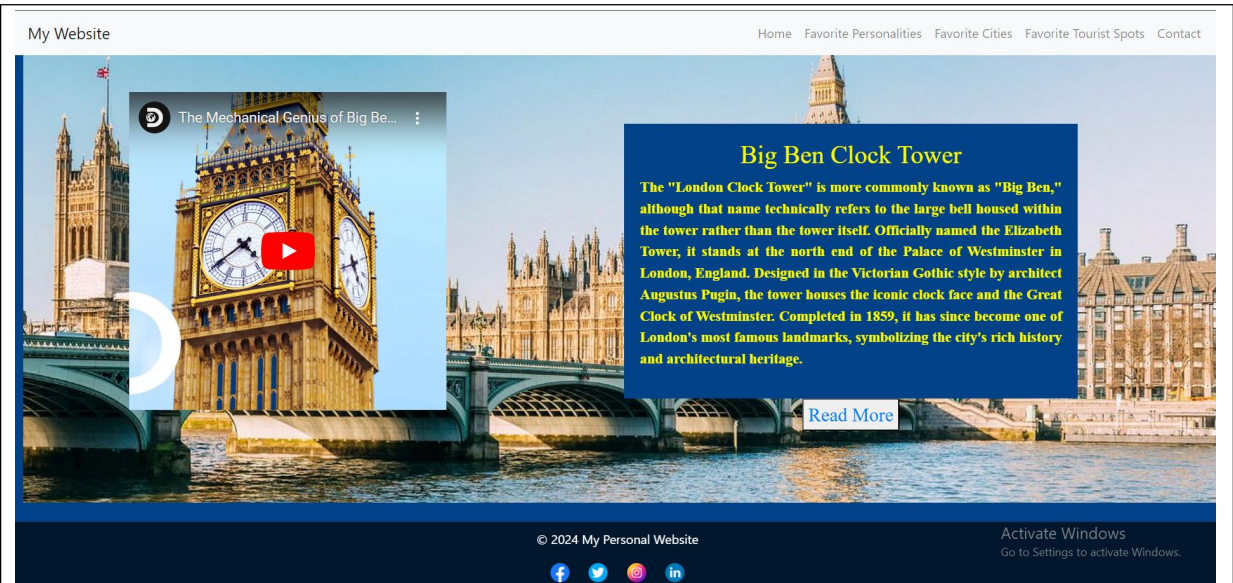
My Website

Home Favorite Personalities Favorite Cities Favorite Tourist Spots Contact

The Mechanical Genius of Big Be...

Big Ben Clock Tower

The "London Clock Tower" is more commonly known as "Big Ben," although that name technically refers to the large bell housed within the tower rather than the tower itself. Officially named the Elizabeth Tower, it stands at the north end of the Palace of Westminster in London, England. Designed in the Victorian Gothic style by architect Augustus Pugin, the tower houses the iconic clock face and the Great Clock of Westminster. Completed in 1859, it has since become one of London's most famous landmarks, symbolizing the city's rich history and architectural heritage.

Read More

© 2024 My Personal Website

Activate Windows
Go to Settings to activate Windows.